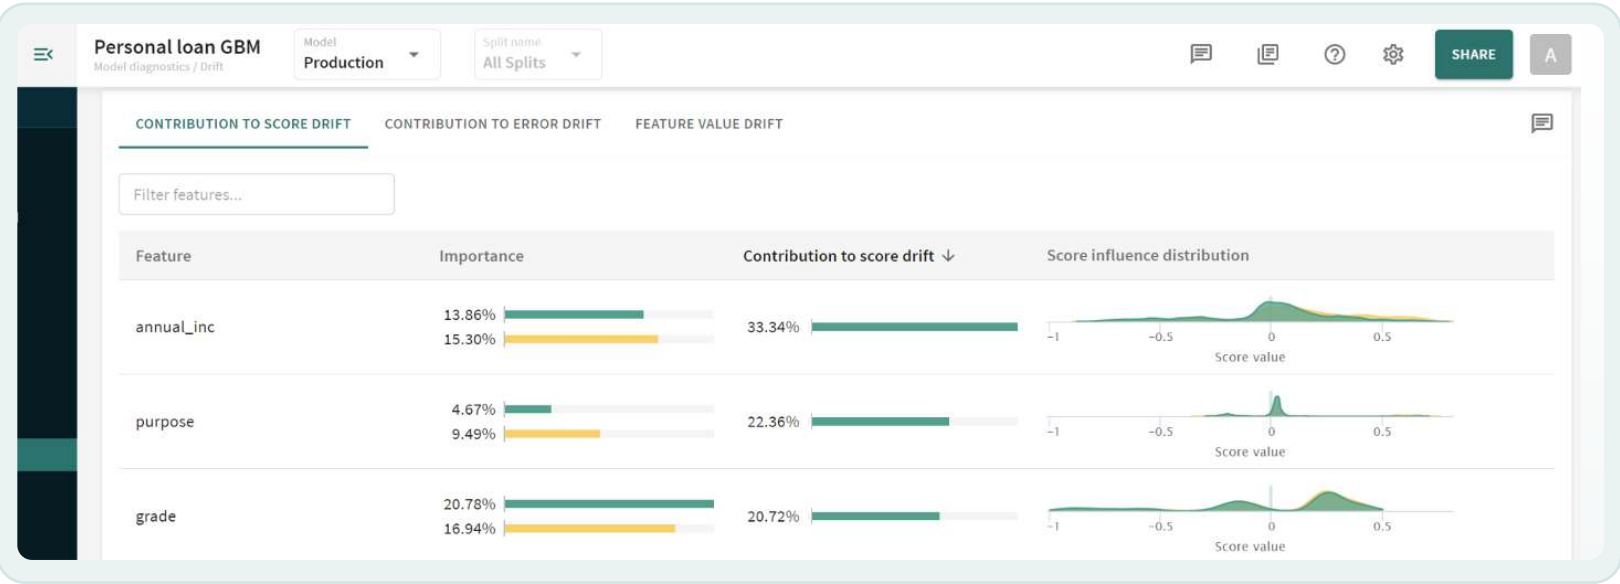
Personal loan GBM
Model diagnostics / Drift

Model
Production

Split name
All Splits

SHARE

A

CONTRIBUTION TO SCORE DRIFT

CONTRIBUTION TO ERROR DRIFT

FEATURE VALUE DRIFT

Filter features...

| Feature | Importance | Contribution to score drift ↓ | Score influence distribution |
|---|---|---|---|
| annual_inc | 13.86% 15.30% | 33.34% | -1 -0.5 0 0.5 Score value |
| purpose | 4.67% 9.49% | 22.36% | -1 -0.5 0 0.5 Score value |
| grade | 20.78% 16.94% | 20.72% | -1 -0.5 0 0.5 Score value |